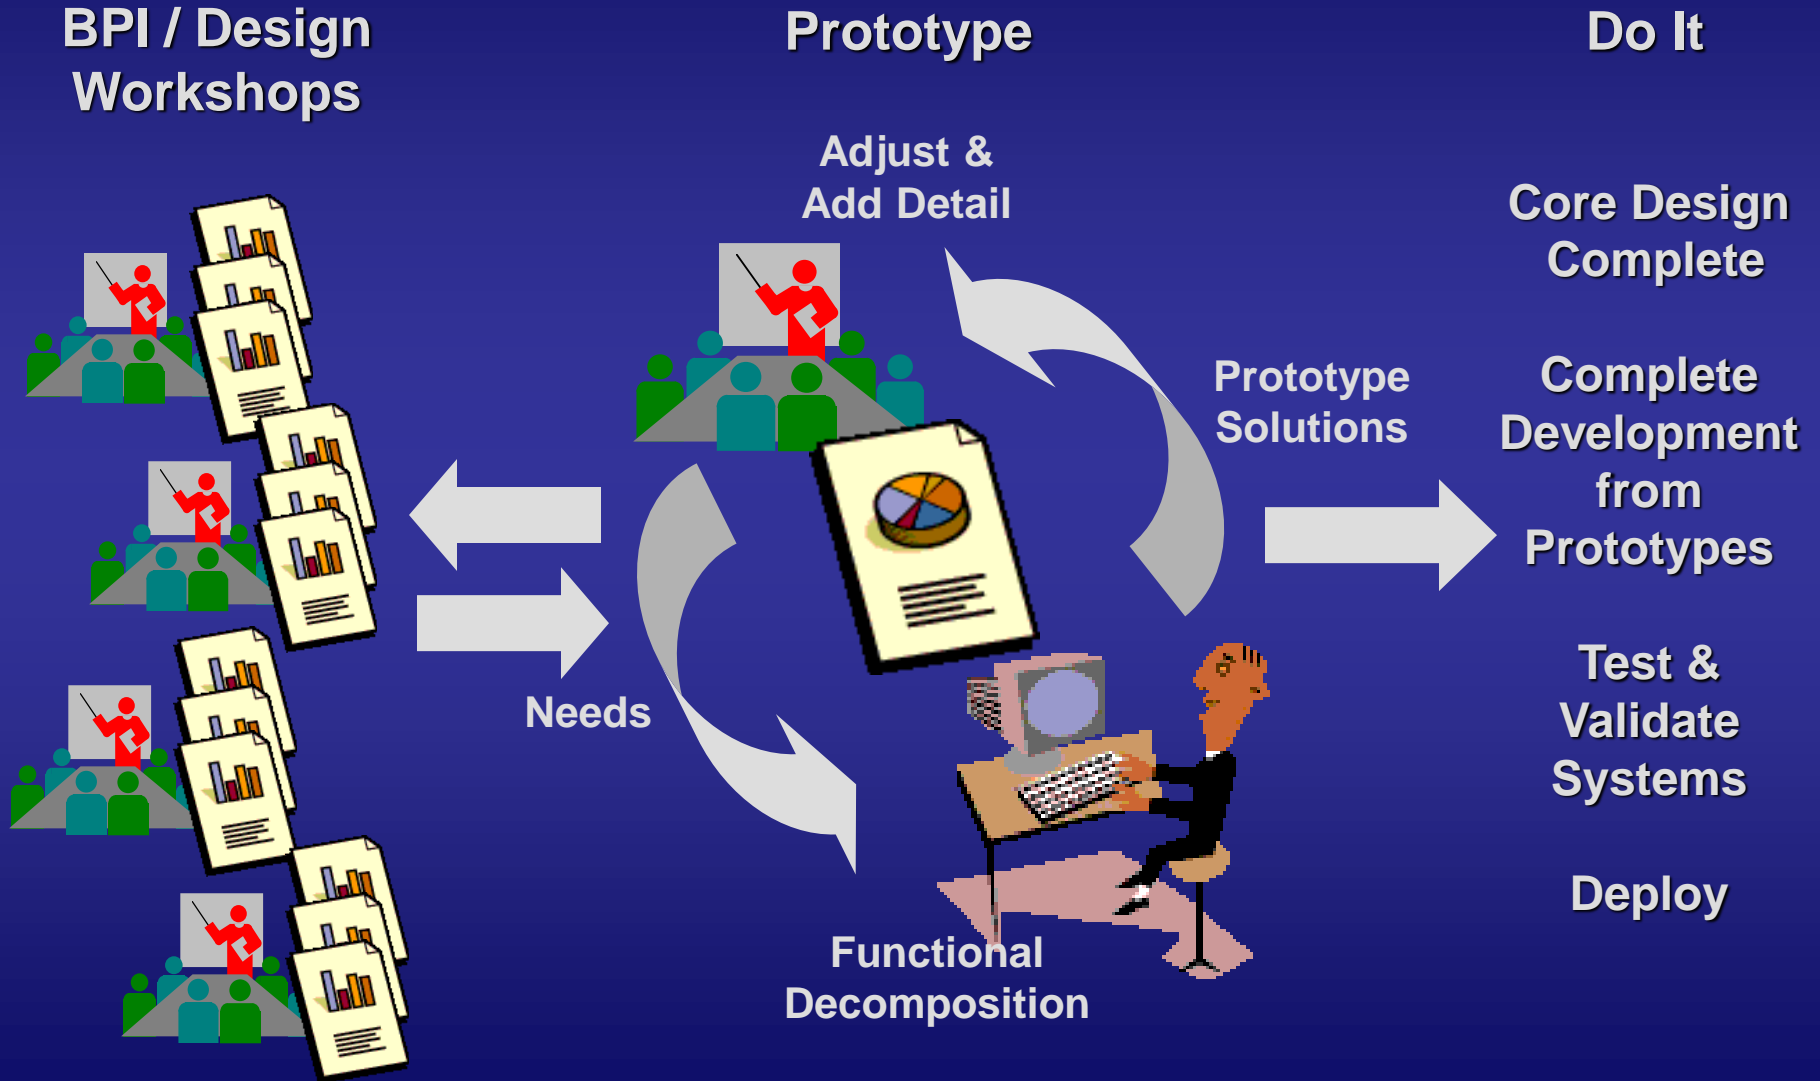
BPI / Design Workshops

Prototype

Do It

Adjust & Add Detail

Prototype Solutions

Needs

Functional Decomposition

Core Design Complete

Complete Development from Prototypes

Test & Validate Systems

Deploy